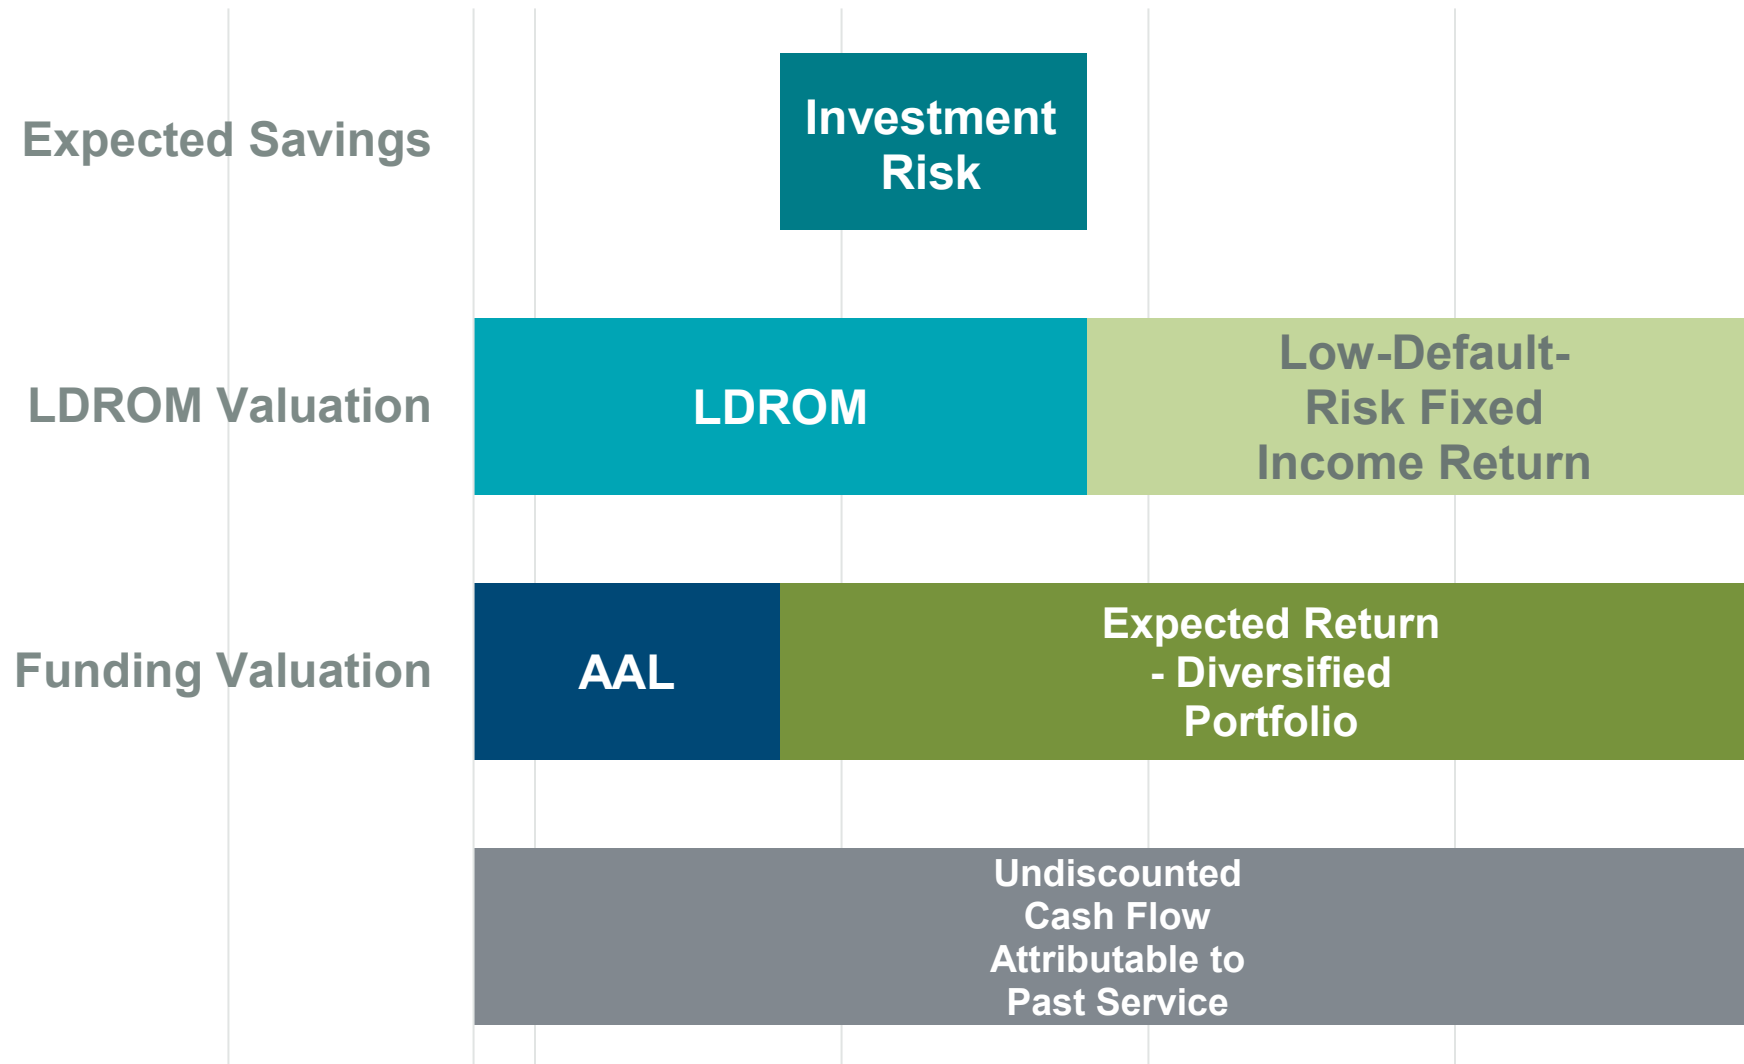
Expected Savings

Investment Risk

LDROM Valuation

LDROM

Low-Default-Risk Fixed Income Return

Funding Valuation

AAL

Expected Return - Diversified Portfolio

Undiscounted Cash Flow Attributable to Past Service